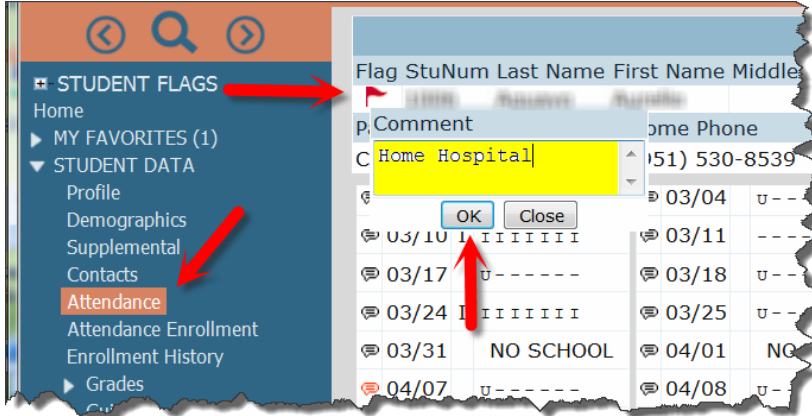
STUDENT FLAGS
Home
MY FAVORITES (1)
STUDENT DATA
Profile
Demographics
Supplemental
Contacts
Attendance
Attendance Enrollment
Enrollment History
Grades

| Flag | StuNum | Last Name | First Name | Middle |
|---|---|---|---|---|
| | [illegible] | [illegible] | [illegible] | |

P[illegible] ome Phone
C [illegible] 951) 530-8539

Comment
Home Hospital
OK Close

| | | | |
|---|---|---|---|
| | | 03/04 | U - - |
| 03/10 | I I I I I I I I | 03/11 | - - - |
| 03/17 | U - - - - - - | 03/18 | U - - |
| 03/24 | I I I I I I I I | 03/25 | U - - |
| 03/31 | NO SCHOOL | 04/01 | NO |
| 04/07 | U - - - - - - | 04/08 | U - - |